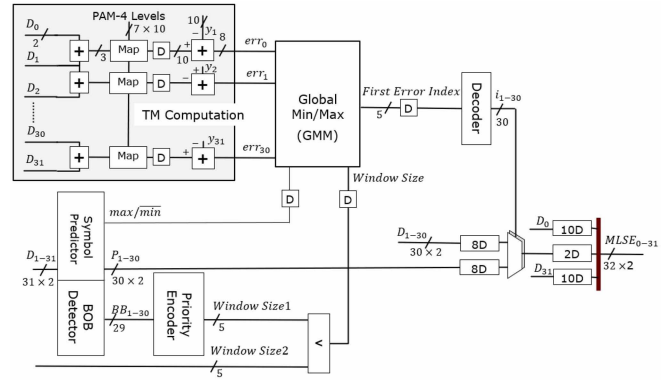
PAM-4 Levels

$D_0$

2

$D_1$

3

Map

$7 \times 10$

D

10

+

−

$y_1$

8

$err_0$

$D_2$

Map

D

−

+

$y_2$

$err_1$

......

$D_{30}$

TM Computation

$D_{31}$

Map

D

+

−

$y_{31}$

$err_{30}$

Global Min/Max (GMM)

First Error Index

5

D

Decoder

$i_{1-30}$

30

Symbol Predictor

D

$max/\overline{min}$

D

Window Size

$D_{1-31}$

$31 \times 2$

$P_{1-30}$

$30 \times 2$

$D_{1-30}$

$30 \times 2$

8D

8D

$D_0$

10D

2D

$D_{31}$

10D

$MLSE_{0-31}$

$32 \times 2$

BOB Detector

$BB_{1-30}$

29

Priority Encoder

Window Size1

5

<

Window Size2

5